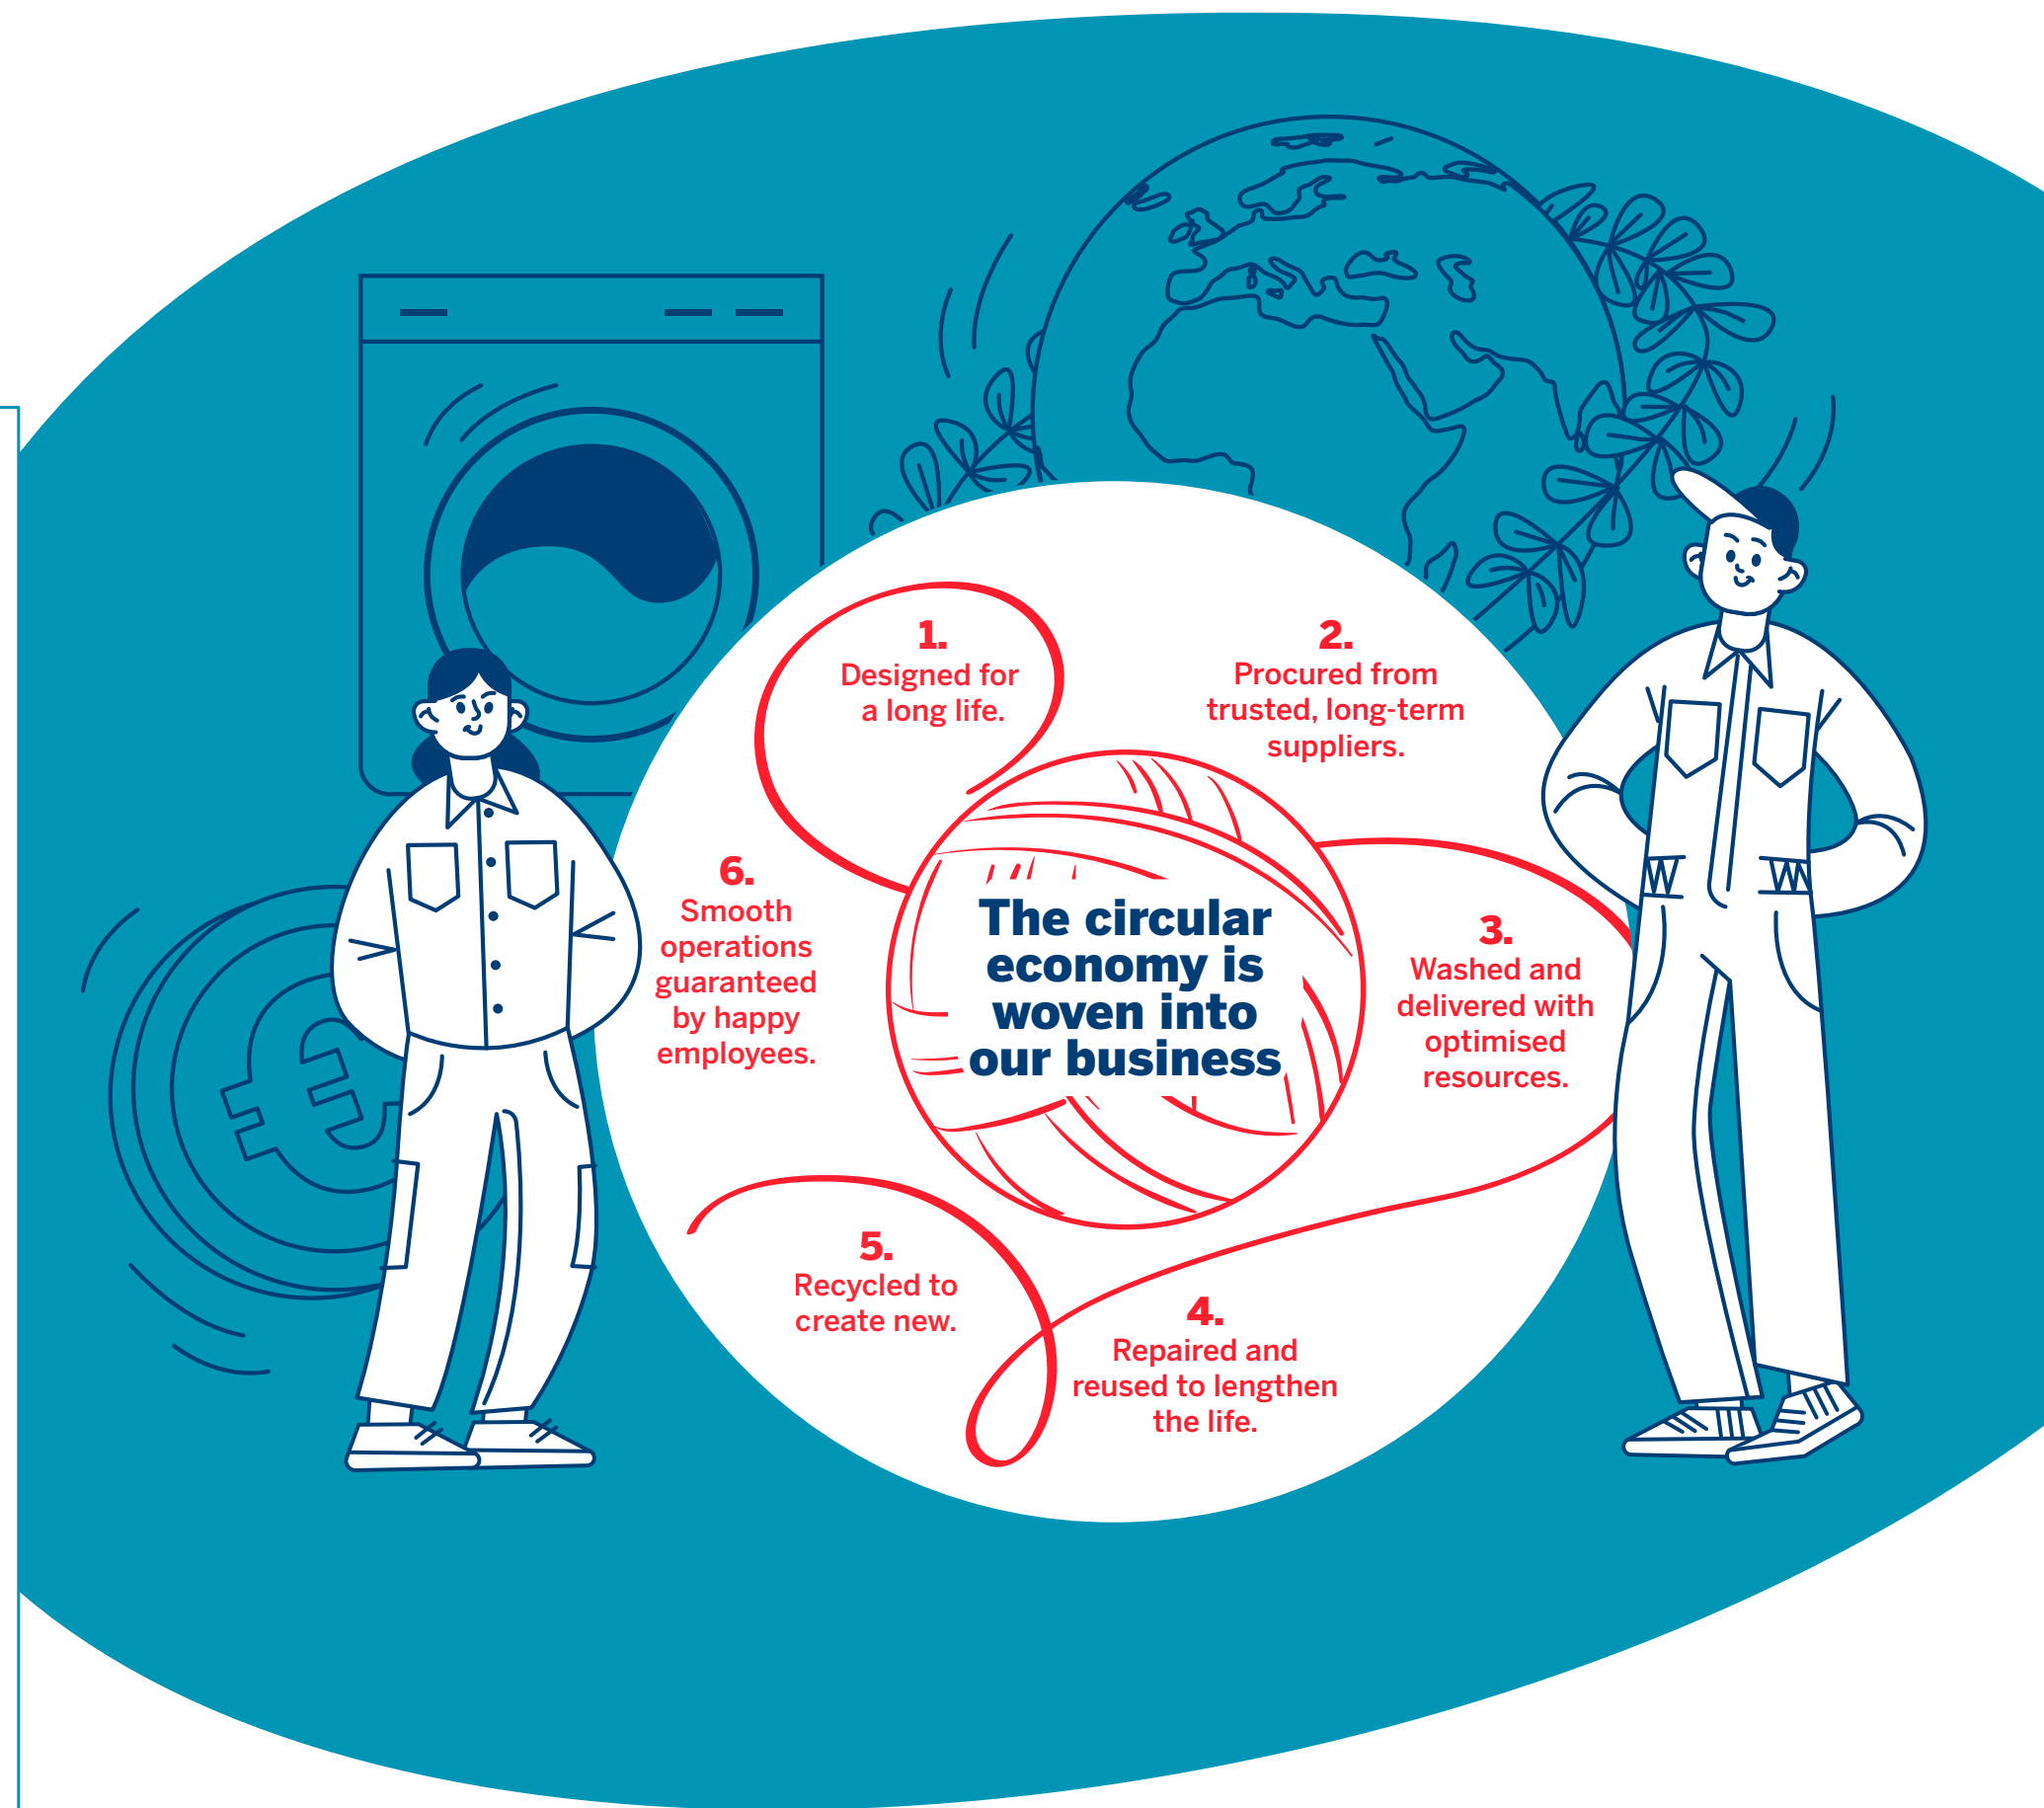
1.
Designed for a long life.

2.
Procured from trusted, long-term suppliers.

The circular economy is woven into our business

3.
Washed and delivered with optimised resources.

4.
Repaired and reused to lengthen the life.

5.
Recycled to create new.

6.
Smooth operations guaranteed by happy employees.

W

W